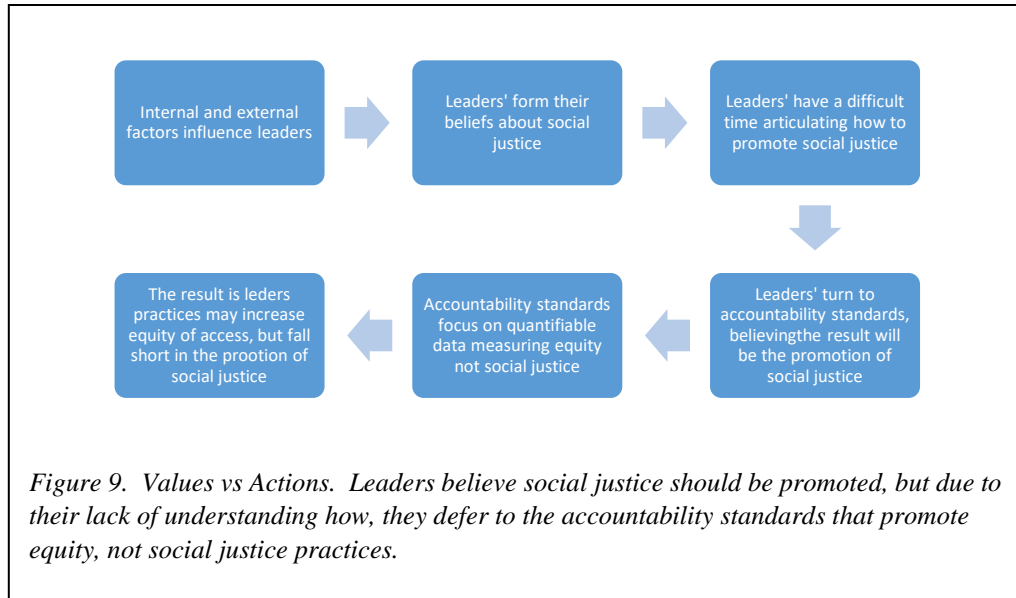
Internal and external factors influence leaders

Leaders' form their beliefs about social justice

Leaders' have a difficult time articulating how to promote social justice

Leaders' turn to accountability standards, believingthe result will be the promotion of social justice

Accountability standards focus on quantifiable data measuring equity not social justice

The result is leders practices may increase equity of access, but fall short in the prootion of social justice

Figure 9. Values vs Actions. Leaders believe social justice should be promoted, but due to their lack of understanding how, they defer to the accountability standards that promote equity, not social justice practices.